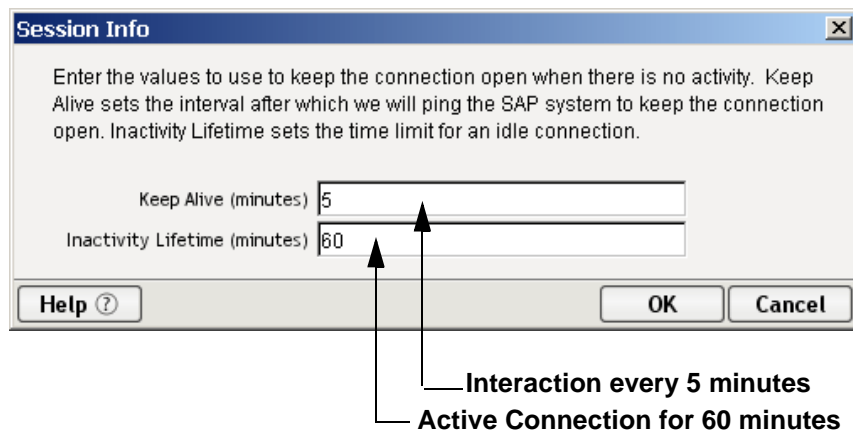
Session Info

Enter the values to use to keep the connection open when there is no activity. Keep Alive sets the interval after which we will ping the SAP system to keep the connection open. Inactivity Lifetime sets the time limit for an idle connection.

Keep Alive (minutes) 5

Inactivity Lifetime (minutes) 60

Help ⑦

OK

Cancel

Interaction every 5 minutes

Active Connection for 60 minutes